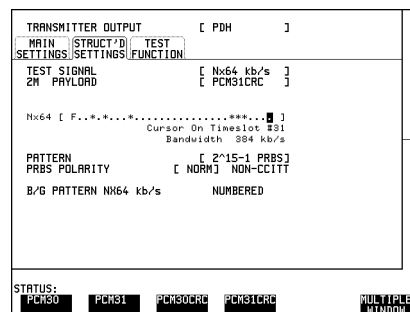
TRANSMITTER OUTPUT [ PDH ]

MAIN SETTINGS | STRUCT'D SETTINGS | TEST FUNCTION

TEST SIGNAL [ Nx64 kb/s ]
2M PAYLOAD [ PCM31CRC ]

Nx64 [ F..*.*...*...............***... ]
Cursor On Timeslot #31
Bandwidth 384 kb/s

PATTERN [ 2^15-1 PRBS]
PRBS POLARITY [ NORM] NON-CCITT

B/G PATTERN NX64 kb/s NUMBERED

STATUS:
PCM30 PCM31 PCM30CRC PCM31CRC MULTIPLE WINDOW